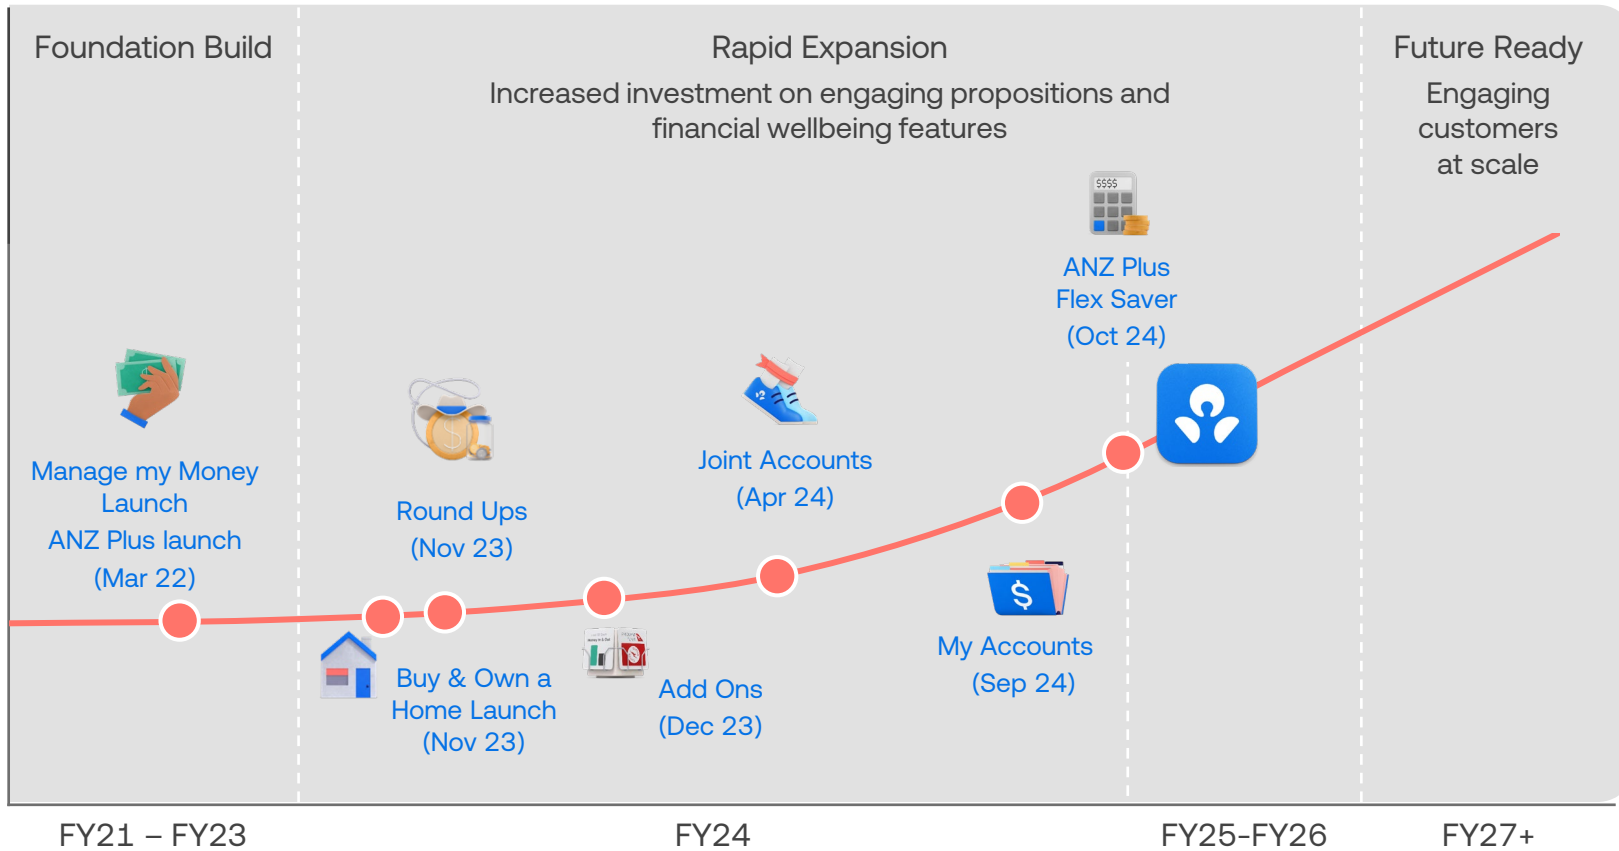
Foundation Build

Rapid Expansion

Increased investment on engaging propositions and financial wellbeing features

Future Ready

Engaging customers at scale

$$$$

ANZ Plus Flex Saver (Oct 24)

Manage my Money Launch

ANZ Plus launch (Mar 22)

Round Ups (Nov 23)

Joint Accounts (Apr 24)

Buy & Own a Home Launch (Nov 23)

Add Ons (Dec 23)

My Accounts (Sep 24)

FY21 – FY23

FY24

FY25-FY26

FY27+